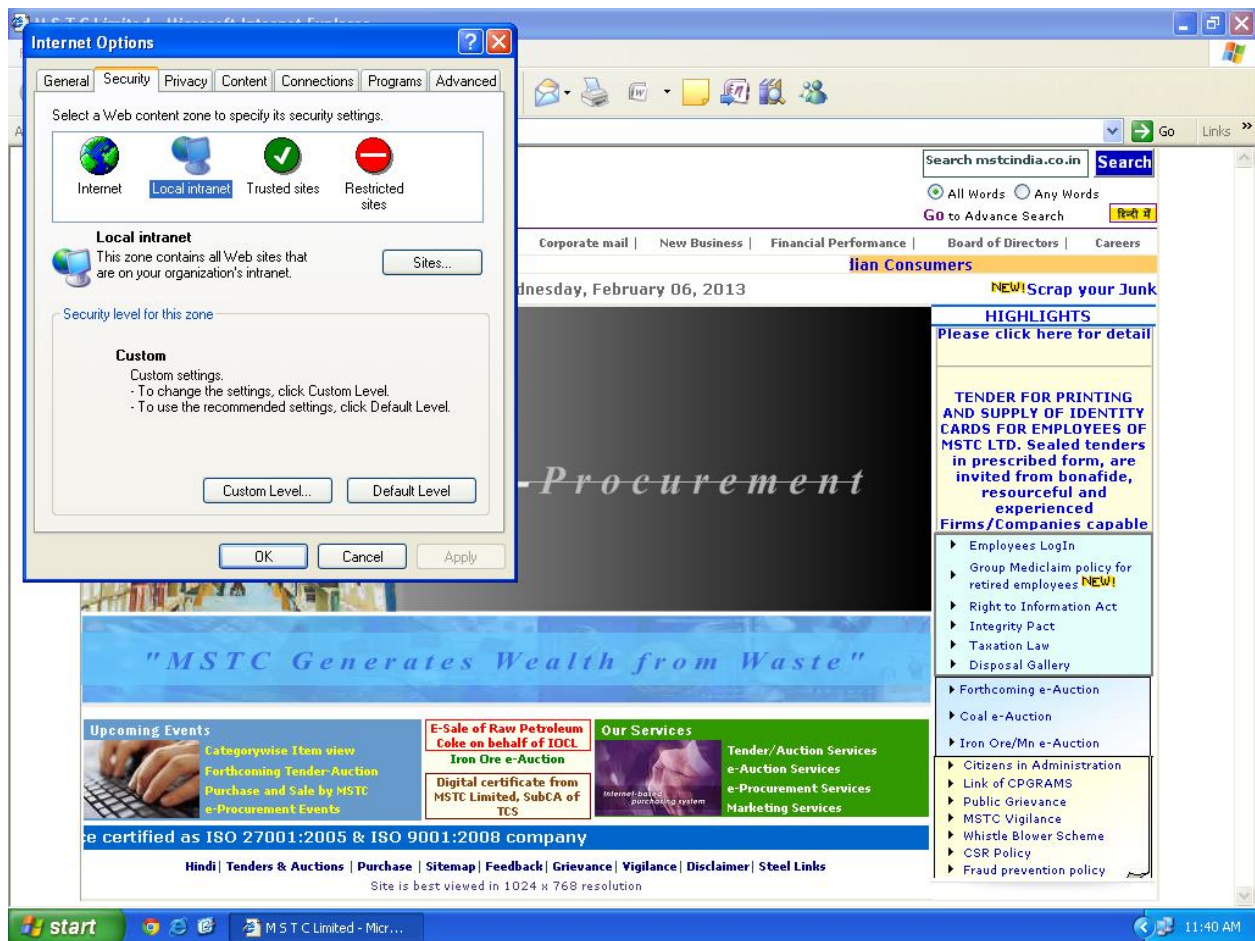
Internet Options

General | Security | Privacy | Content | Connections | Programs | Advanced

Select a Web content zone to specify its security settings.

Internet | Local intranet | Trusted sites | Restricted sites

Local intranet
This zone contains all Web sites that are on your organization's intranet.

Sites...

Security level for this zone

Custom
Custom settings.
- To change the settings, click Custom Level.
- To use the recommended settings, click Default Level.

Custom Level... | Default Level

OK | Cancel | Apply

Go | Links »

Search mstcindia.co.in | Search

All Words | Any Words

Go to Advance Search | हिन्दी में

Corporate mail | New Business | Financial Performance | Board of Directors | Careers

lian Consumers

dnesday, February 06, 2013

NEW! Scrap your Junk

HIGHLIGHTS
Please click here for detail

TENDER FOR PRINTING AND SUPPLY OF IDENTITY CARDS FOR EMPLOYEES OF MSTC LTD. Sealed tenders in prescribed form, are invited from bonafide, resourceful and experienced Firms/Companies capable

-Procurement

Employees LogIn
Group Mediclaim policy for retired employees NEW!
Right to Information Act
Integrity Pact
Taxation Law
Disposal Gallery

"MSTC Generates Wealth from Waste"

Forthcoming e-Auction
Coal e-Auction
Iron Ore/Mn e-Auction

Upcoming Events
Categorywise Item view
Forthcoming Tender-Auction
Purchase and Sale by MSTC
e-Procurement Events

E-Sale of Raw Petroleum Coke on behalf of IOCL
Iron Ore e-Auction
Digital certificate from MSTC Limited, SubCA of TCS

Our Services
Internet-based purchasing system
Tender/Auction Services
e-Auction Services
e-Procurement Services
Marketing Services

Citizens in Administration
Link of CPGRAMS
Public Grievance
MSTC Vigilance
Whistle Blower Scheme
CSR Policy
Fraud prevention policy

e certified as ISO 27001:2005 & ISO 9001:2008 company

Hindi | Tenders & Auctions | Purchase | Sitemap | Feedback | Grievance | Vigilance | Disclaimer | Steel Links
Site is best viewed in 1024 x 768 resolution

start | M S T C Limited - Micr... | 11:40 AM